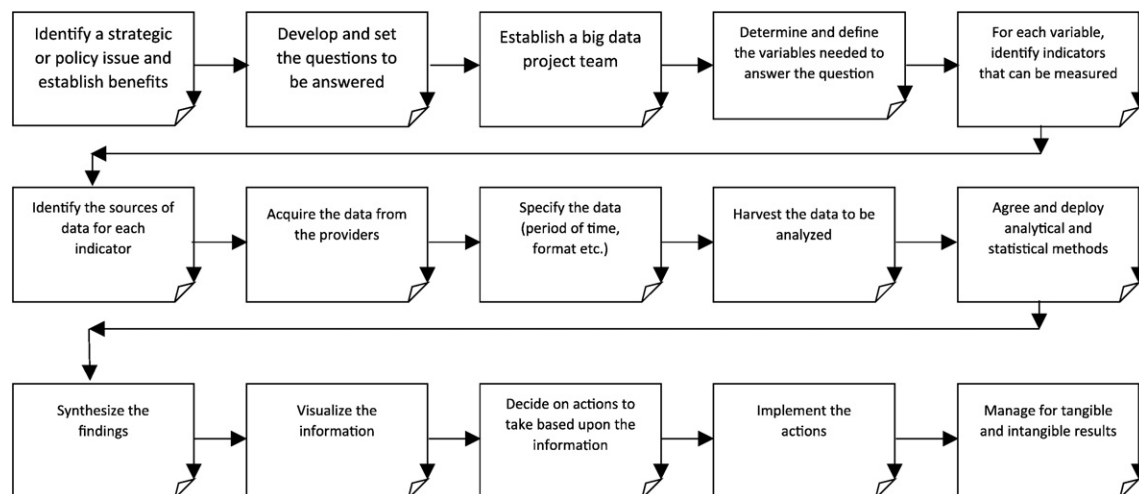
Identify a strategic or policy issue and establish benefits

Develop and set the questions to be answered

Establish a big data project team

Determine and define the variables needed to answer the question

For each variable, identify indicators that can be measured

Identify the sources of data for each indicator

Acquire the data from the providers

Specify the data (period of time, format etc.)

Harvest the data to be analyzed

Agree and deploy analytical and statistical methods

Synthesize the findings

Visualize the information

Decide on actions to take based upon the information

Implement the actions

Manage for tangible and intangible results